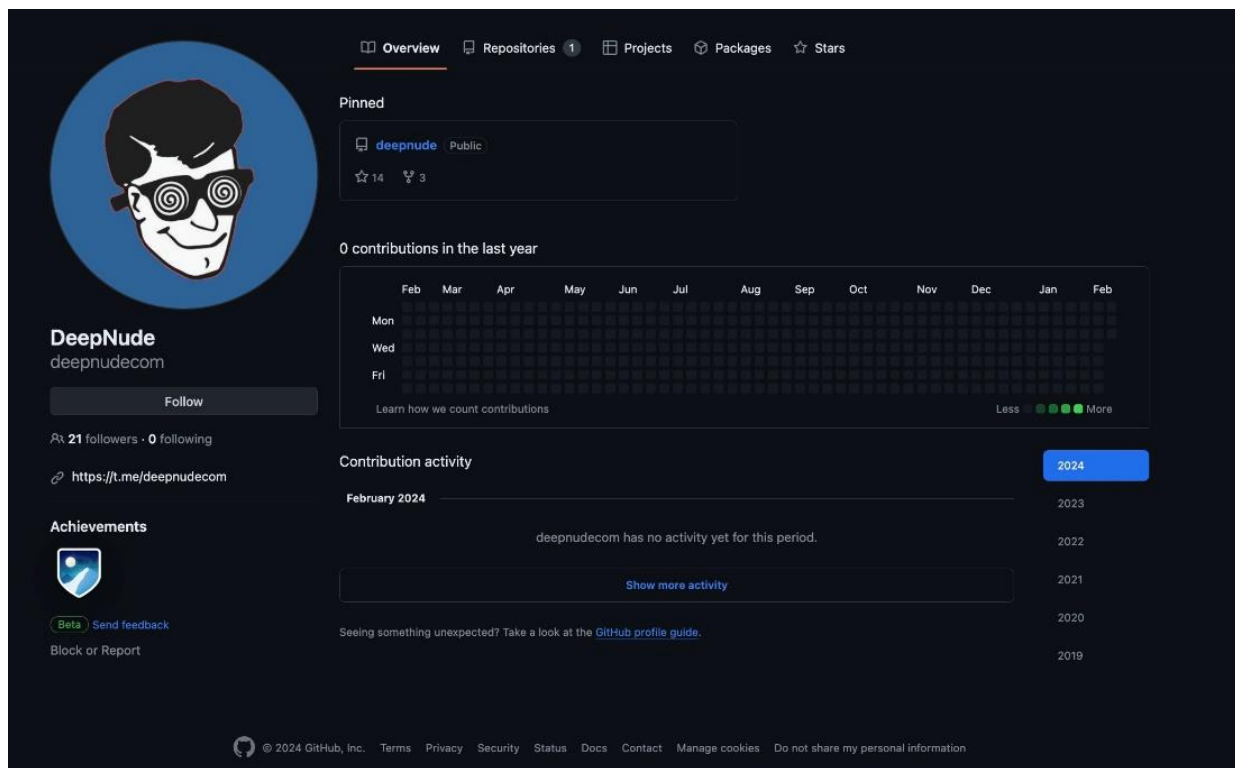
Overview Repositories 1 Projects Packages Stars

DeepNude
deepnudecom

Follow

21 followers · 0 following

https://t.me/deepnudecom

Achievements

Beta Send feedback

Block or Report

Pinned

deepnude Public

14 3

0 contributions in the last year

| | Feb | Mar | Apr | May | Jun | Jul | Aug | Sep | Oct | Nov | Dec | Jan | Feb |
|---|---|---|---|---|---|---|---|---|---|---|---|---|---|
| Mon | | | | | | | | | | | | | |
| Wed | | | | | | | | | | | | | |
| Fri | | | | | | | | | | | | | |

Learn how we count contributions

Less More

Contribution activity

February 2024

deepnudecom has no activity yet for this period.

Show more activity

Seeing something unexpected? Take a look at the GitHub profile guide.

2024
2023
2022
2021
2020
2019

© 2024 GitHub, Inc. Terms Privacy Security Status Docs Contact Manage cookies Do not share my personal information